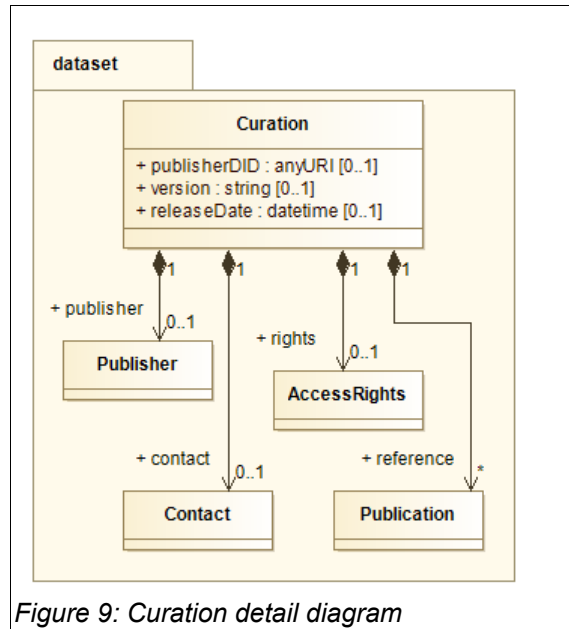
dataset

Curation

+ publisherDID : anyURI [0..1]
+ version : string [0..1]
+ releaseDate : datetime [0..1]

1 1 1 1

+ publisher 0..1

Publisher

+ rights 0..1

AccessRights

+ contact 0..1

Contact

+ reference *

Publication

Figure 9: Curation detail diagram